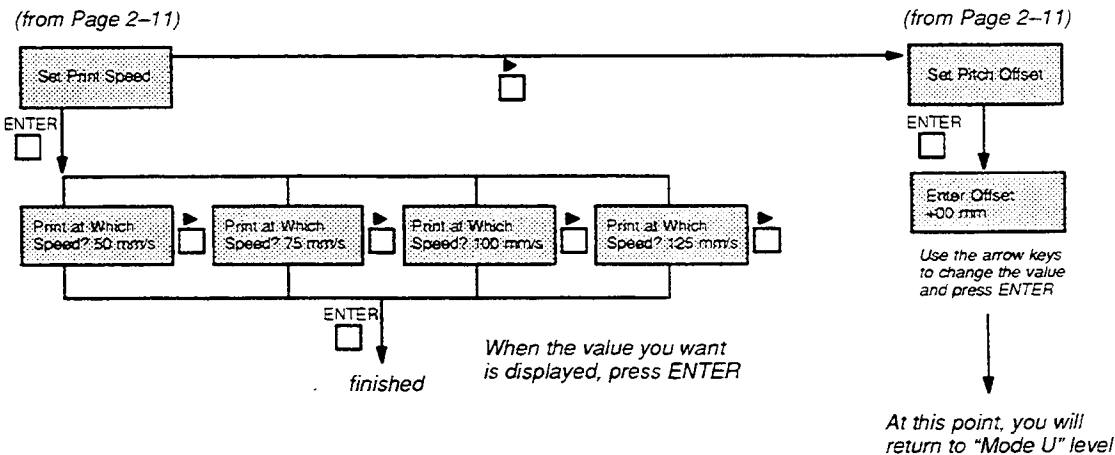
(from Page 2–11)

Set Print Speed

ENTER

Print at Which Speed? 50 mm/s

Print at Which Speed? 75 mm/s

Print at Which Speed? 100 mm/s

Print at Which Speed? 125 mm/s

ENTER

finished

When the value you want is displayed, press ENTER

(from Page 2–11)

Set Pitch Offset

ENTER

Enter Offset +00 mm

Use the arrow keys to change the value and press ENTER

At this point, you will return to "Mode U" level